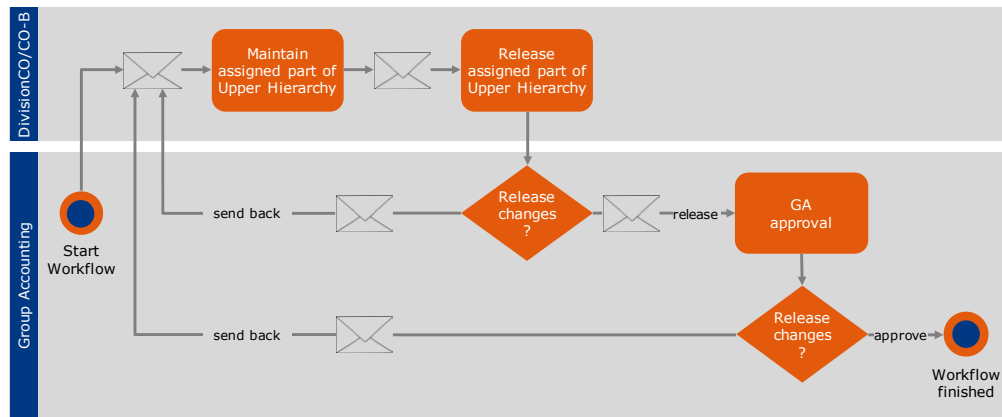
DivisionCO/CO-B

Maintain assigned part of Upper Hierarchy

Release assigned part of Upper Hierarchy

Group Accounting

Start Workflow

send back

Release changes ?

release

GA approval

send back

Release changes ?

approve

Workflow finished